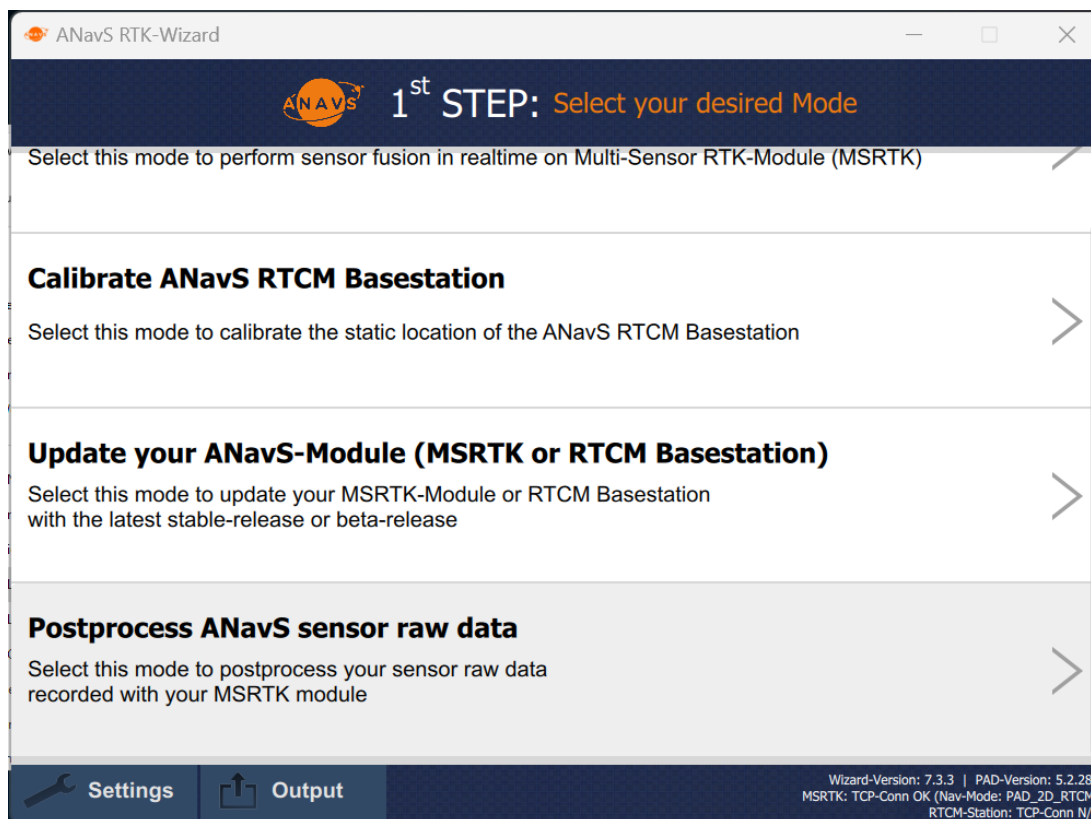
ANavS RTK-Wizard

ANAVS $1^{st}$ STEP: Select your desired Mode

Select this mode to perform sensor fusion in realtime on Multi-Sensor RTK-Module (MSRTK)

Calibrate ANavS RTCM Basestation

Select this mode to calibrate the static location of the ANavS RTCM Basestation

Update your ANavS-Module (MSRTK or RTCM Basestation)

Select this mode to update your MSRTK-Module or RTCM Basestation with the latest stable-release or beta-release

Postprocess ANavS sensor raw data

Select this mode to postprocess your sensor raw data recorded with your MSRTK module

Settings

Output

Wizard-Version: 7.3.3 | PAD-Version: 5.2.28
MSRTK: TCP-Conn OK (Nav-Mode: PAD_2D_RTCM
RTCM-Station: TCP-Conn N/